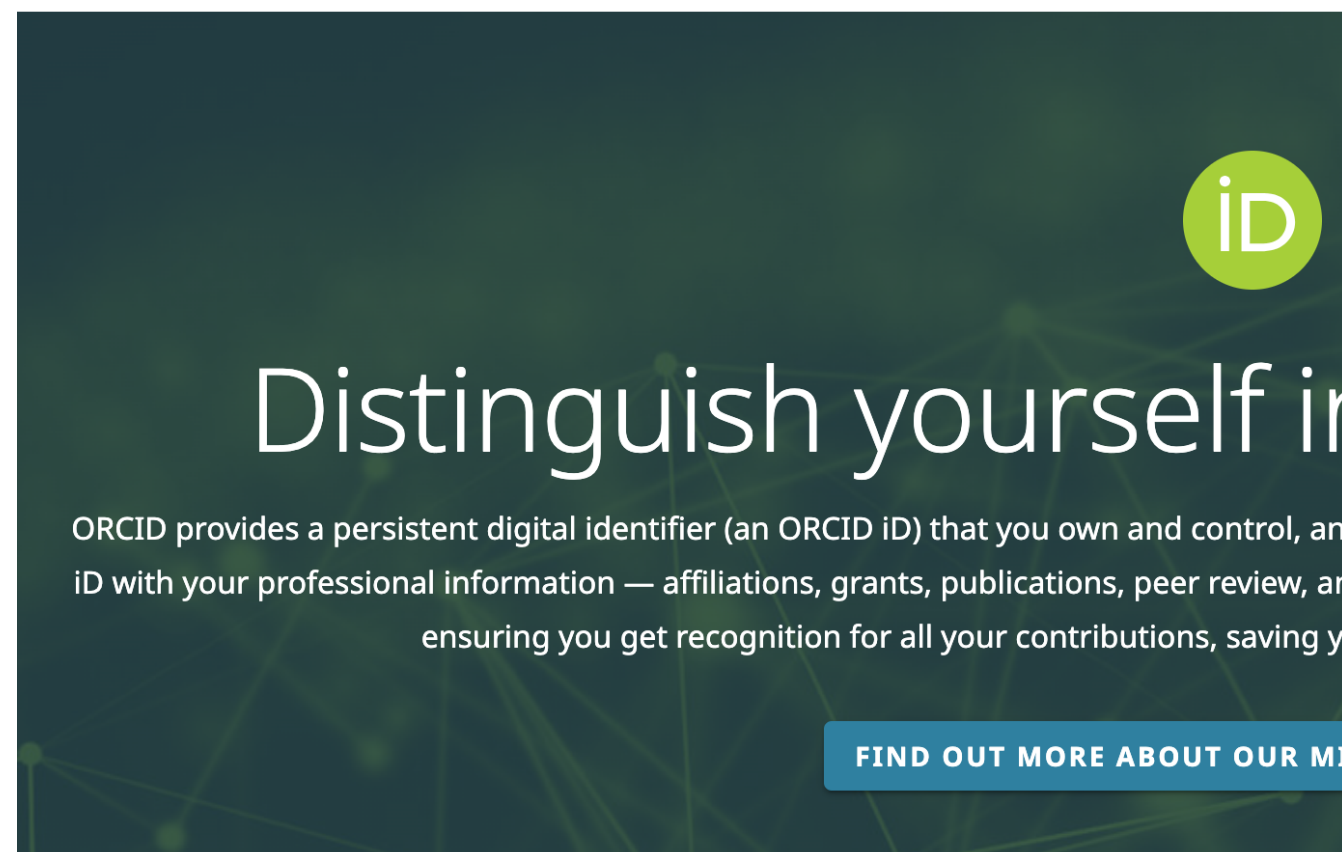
iD

Distinguish yourself i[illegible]

ORCID provides a persistent digital identifier (an ORCID iD) that you own and control, an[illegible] iD with your professional information — affiliations, grants, publications, peer review, a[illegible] ensuring you get recognition for all your contributions, saving y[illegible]

FIND OUT MORE ABOUT OUR M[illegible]